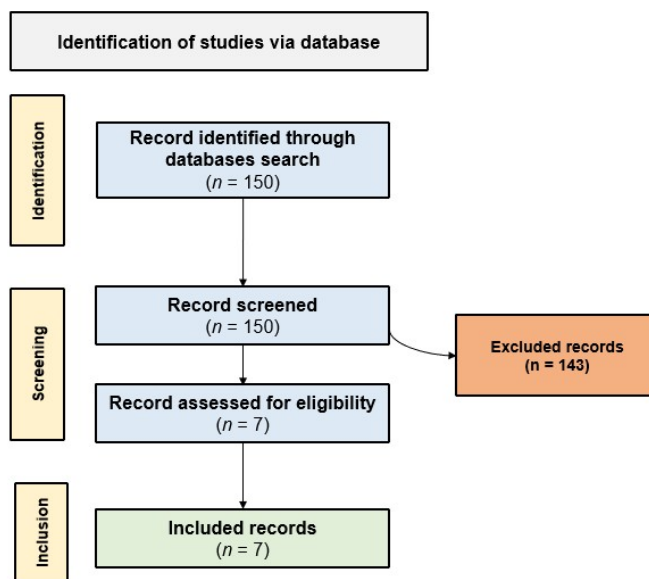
Identification of studies via database

Identification

Record identified through databases search
($n$ = 150)

Screening

Record screened
($n$ = 150)

Excluded records
(n = 143)

Record assessed for eligibility
($n$ = 7)

Inclusion

Included records
($n$ = 7)